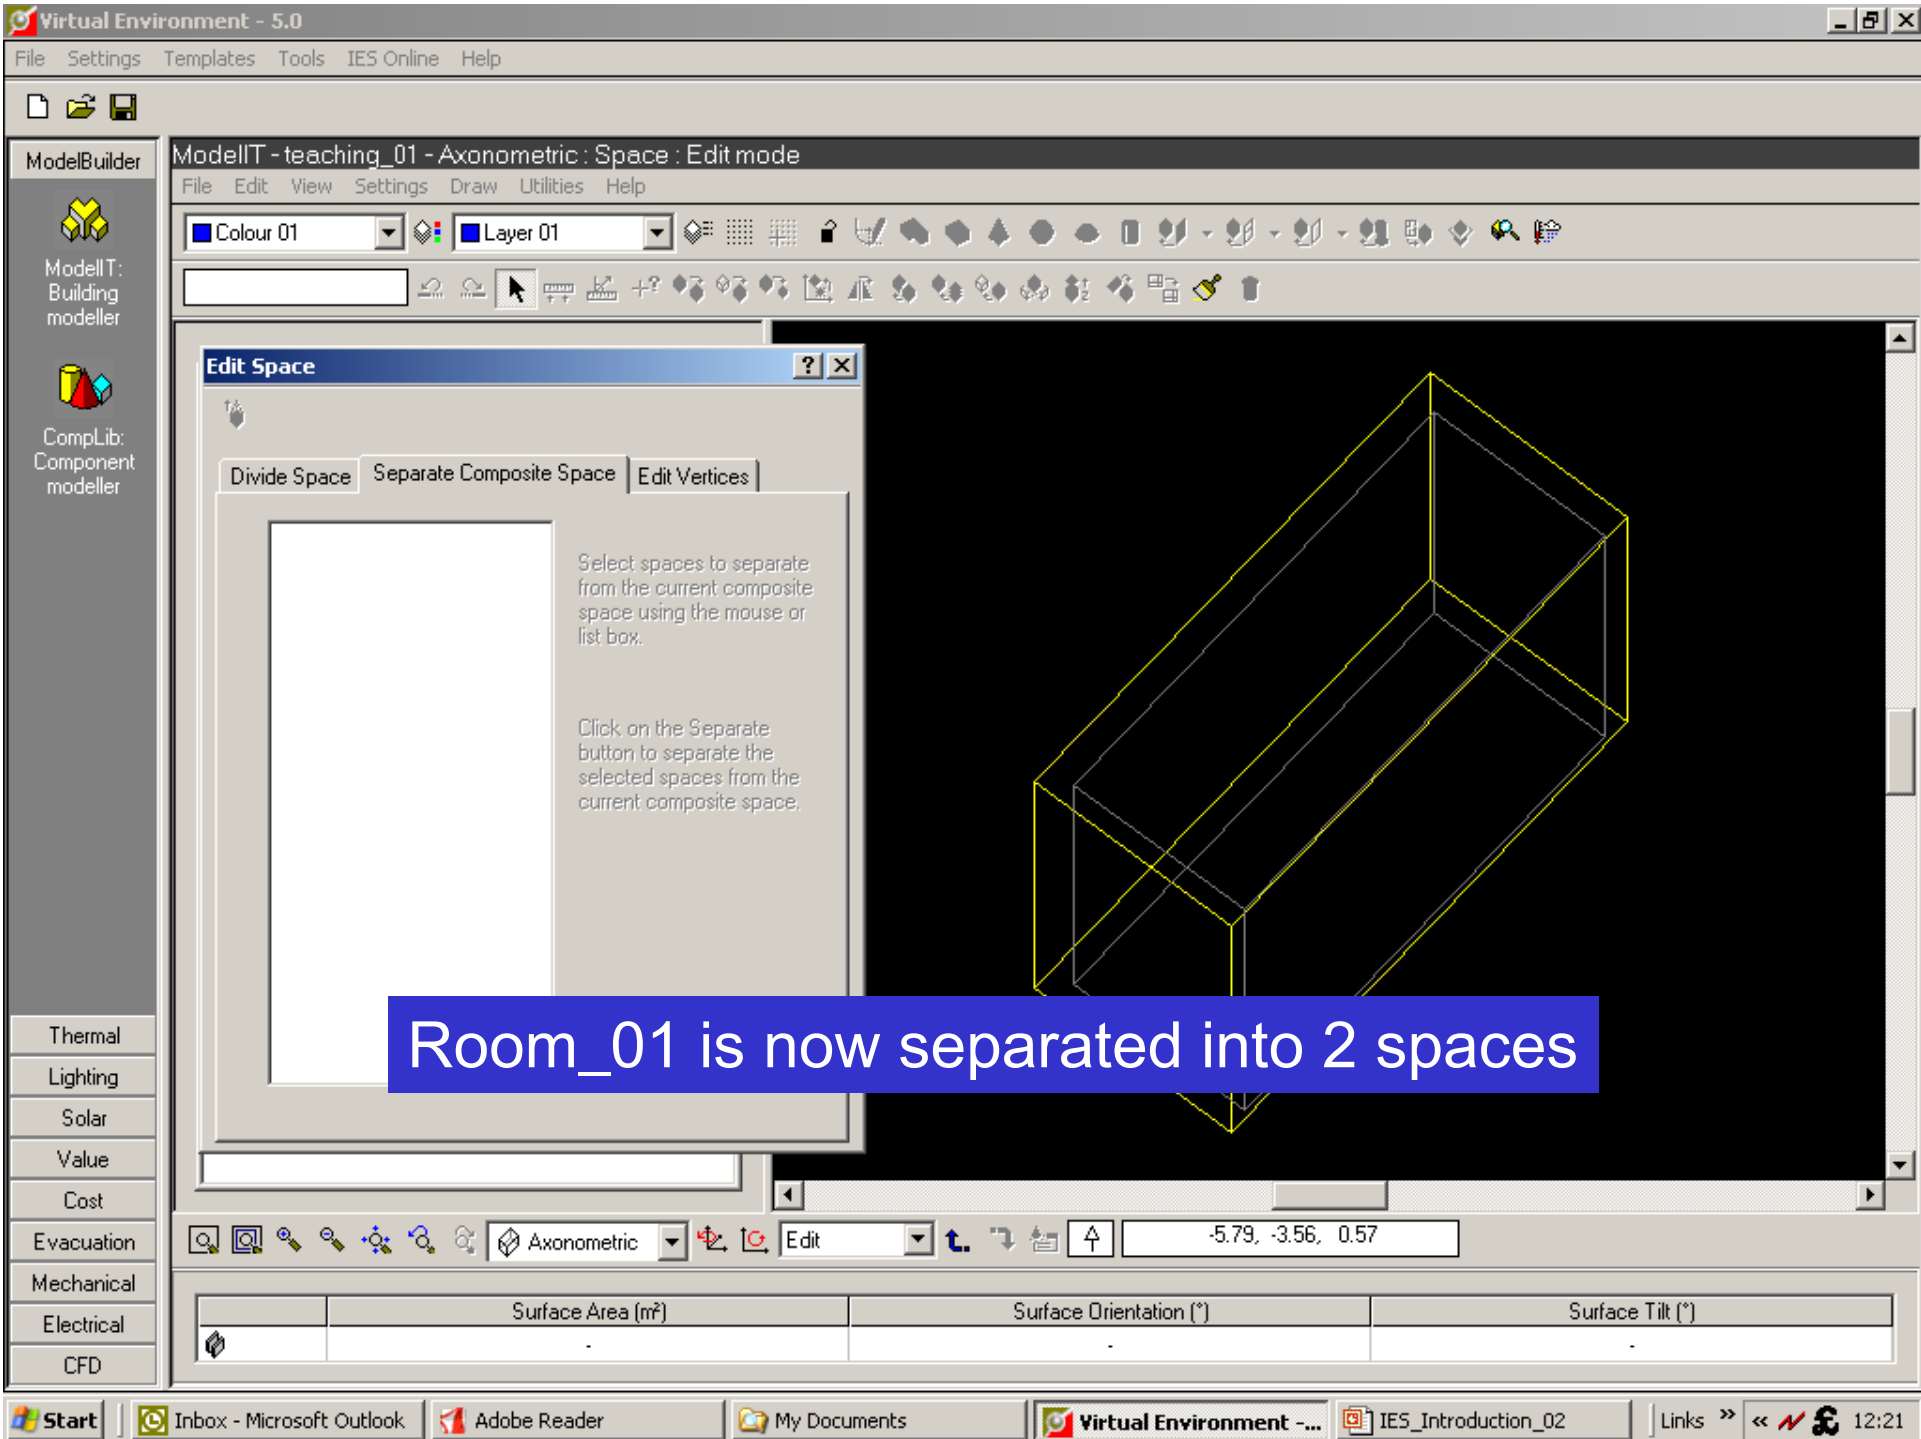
Virtual Environment - 5.0

File Settings Templates Tools IES Online Help

ModelBuilder

ModelIT: Building modeller

CompLib: Component modeller

Thermal
Lighting
Solar
Value
Cost
Evacuation
Mechanical
Electrical
CFD

ModelIT - teaching_01 - Axonometric : Space : Edit mode

File Edit View Settings Draw Utilities Help

Colour 01
Layer 01

Edit Space

Divide Space | Separate Composite Space | Edit Vertices

Select spaces to separate from the current composite space using the mouse or list box.

Click on the Separate button to separate the selected spaces from the current composite space.

Room_01 is now separated into 2 spaces

Axonometric
Edit
-5.79, -3.56, 0.57

| | Surface Area (m²) | Surface Orientation (°) | Surface Tilt (°) |
|---|---|---|---|
| | - | - | - |

Start | Inbox - Microsoft Outlook | Adobe Reader | My Documents | Virtual Environment -... | IES_Introduction_02 | Links » « 12:21